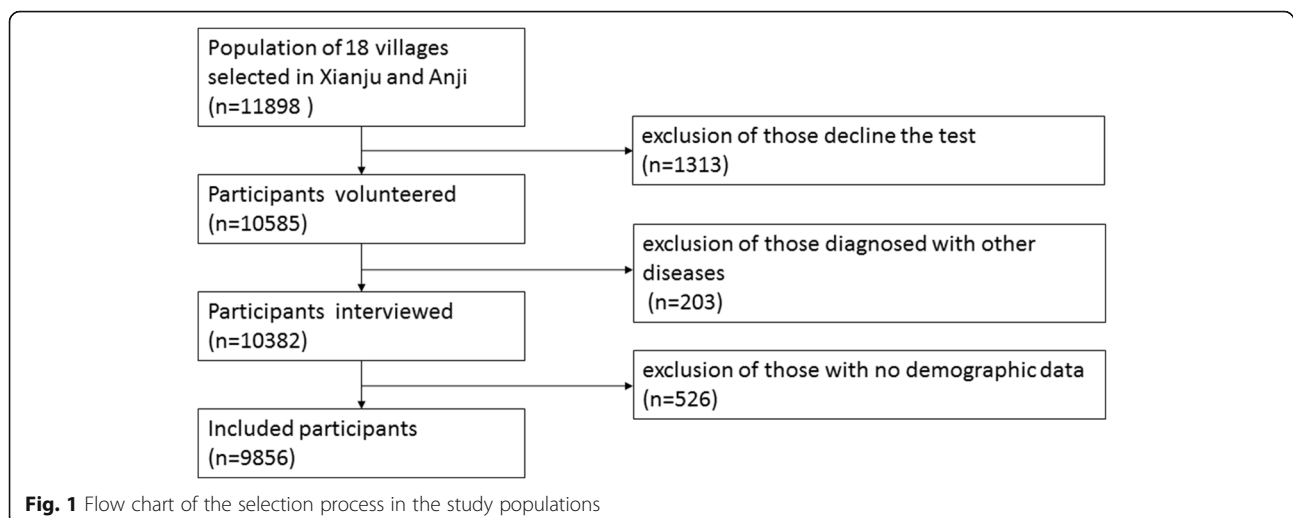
Population of 18 villages selected in Xianju and Anji
(n=11898 )

exclusion of those decline the test
(n=1313)

Participants volunteered
(n=10585)

exclusion of those diagnosed with other diseases
(n=203)

Participants interviewed
(n=10382)

exclusion of those with no demographic data
(n=526)

Included participants
(n=9856)

**Fig. 1** Flow chart of the selection process in the study populations